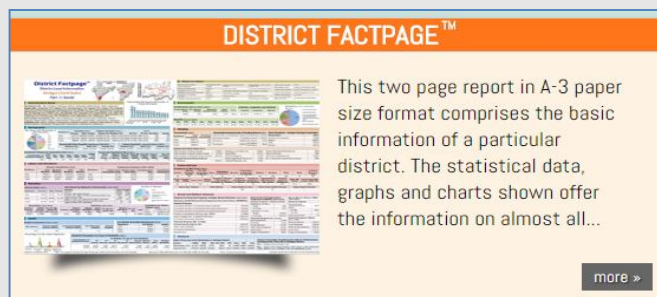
DISTRICT FACTPAGE™

District Factpage

This two page report in A-3 paper size format comprises the basic information of a particular district. The statistical data, graphs and charts shown offer the information on almost all...

more »